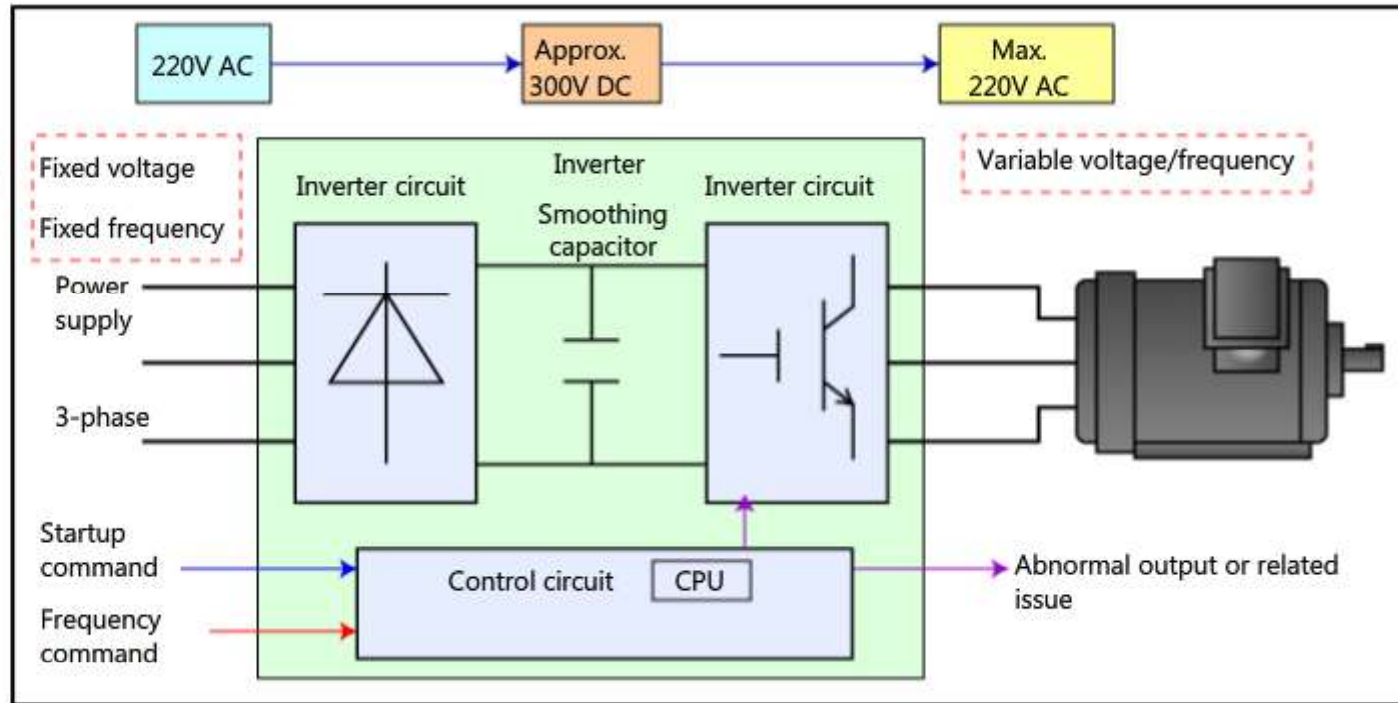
220V AC

Approx. 300V DC

Max. 220V AC

Fixed voltage

Fixed frequency

Inverter

Inverter circuit

Smoothing capacitor

Inverter circuit

Variable voltage/frequency

Power supply

3-phase

Startup command

Frequency command

Control circuit

CPU

Abnormal output or related issue